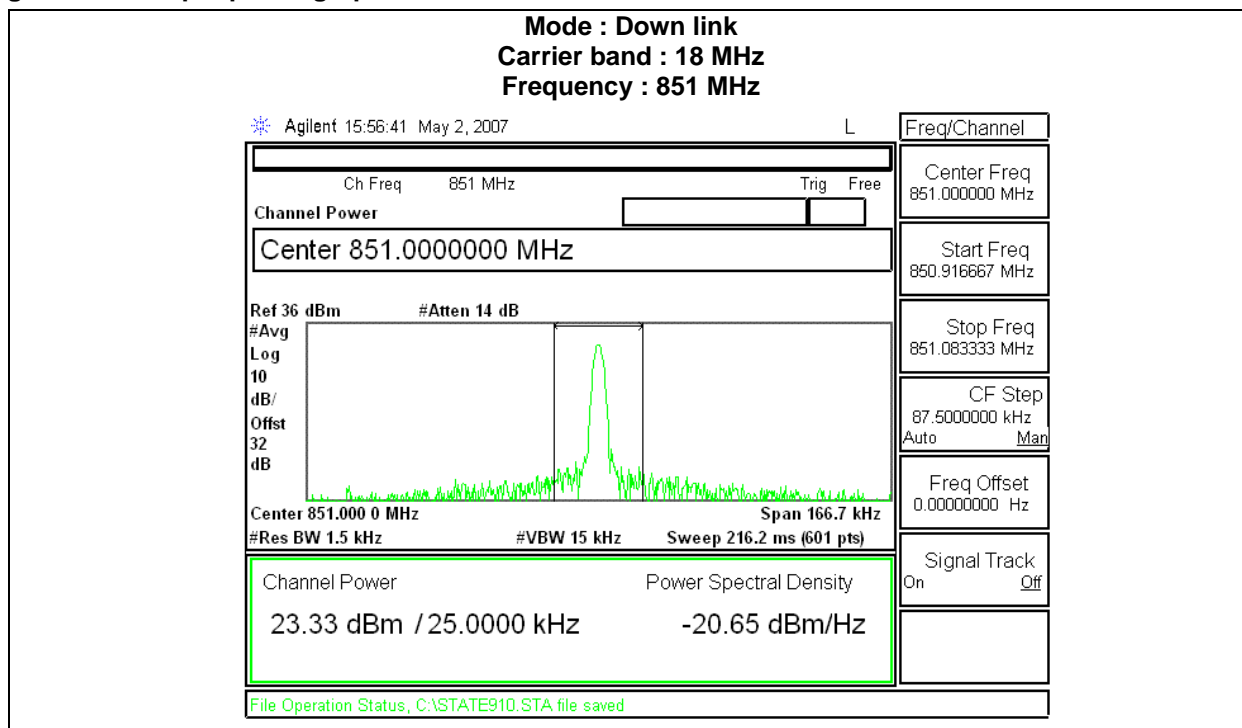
Mode : Down link
Carrier band : 18 MHz
Frequency : 851 MHz

Agilent 15:56:41 May 2, 2007 L

Freq/Channel

Ch Freq 851 MHz Trig Free

Channel Power

Center 851.0000000 MHz

Ref 36 dBm #Atten 14 dB
#Avg
Log
10
dB/
Offst
32
dB

Center 851.000 0 MHz Span 166.7 kHz
#Res BW 1.5 kHz #VBW 15 kHz Sweep 216.2 ms (601 pts)

Channel Power Power Spectral Density

23.33 dBm / 25.0000 kHz -20.65 dBm/Hz

Center Freq
851.000000 MHz

Start Freq
850.916667 MHz

Stop Freq
851.083333 MHz

CF Step
87.5000000 kHz
Auto Man

Freq Offset
0.00000000 Hz

Signal Track
On Off

File Operation Status, C:\STATE910.STA file saved